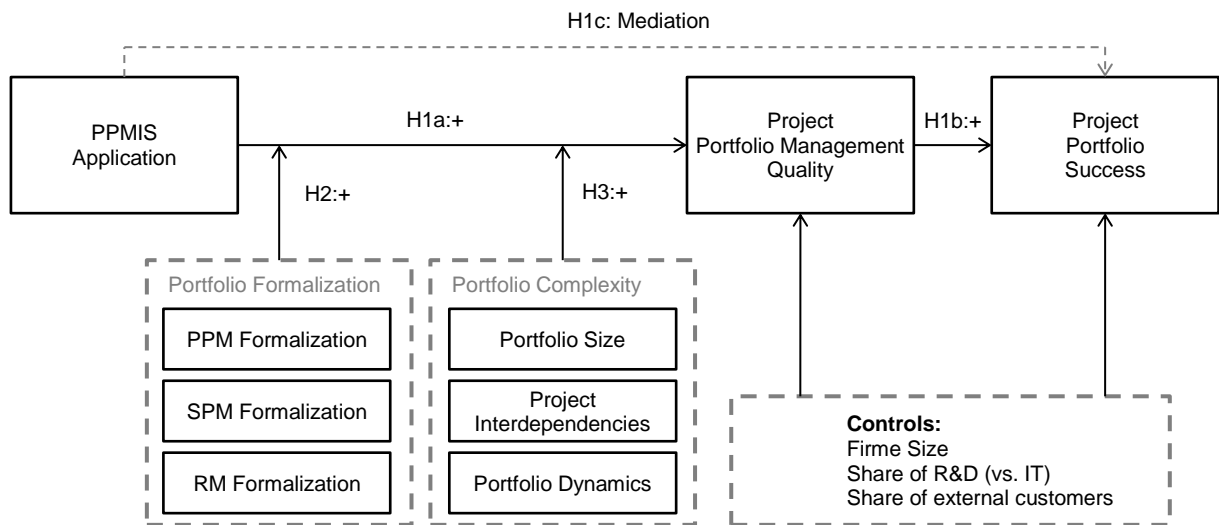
H1c: Mediation

PPMIS Application

H1a:+

Project Portfolio Management Quality

H1b:+

Project Portfolio Success

H2:+

H3:+

Portfolio Formalization

PPM Formalization

SPM Formalization

RM Formalization

Portfolio Complexity

Portfolio Size

Project Interdependencies

Portfolio Dynamics

**Controls:**
Firme Size
Share of R&D (vs. IT)
Share of external customers